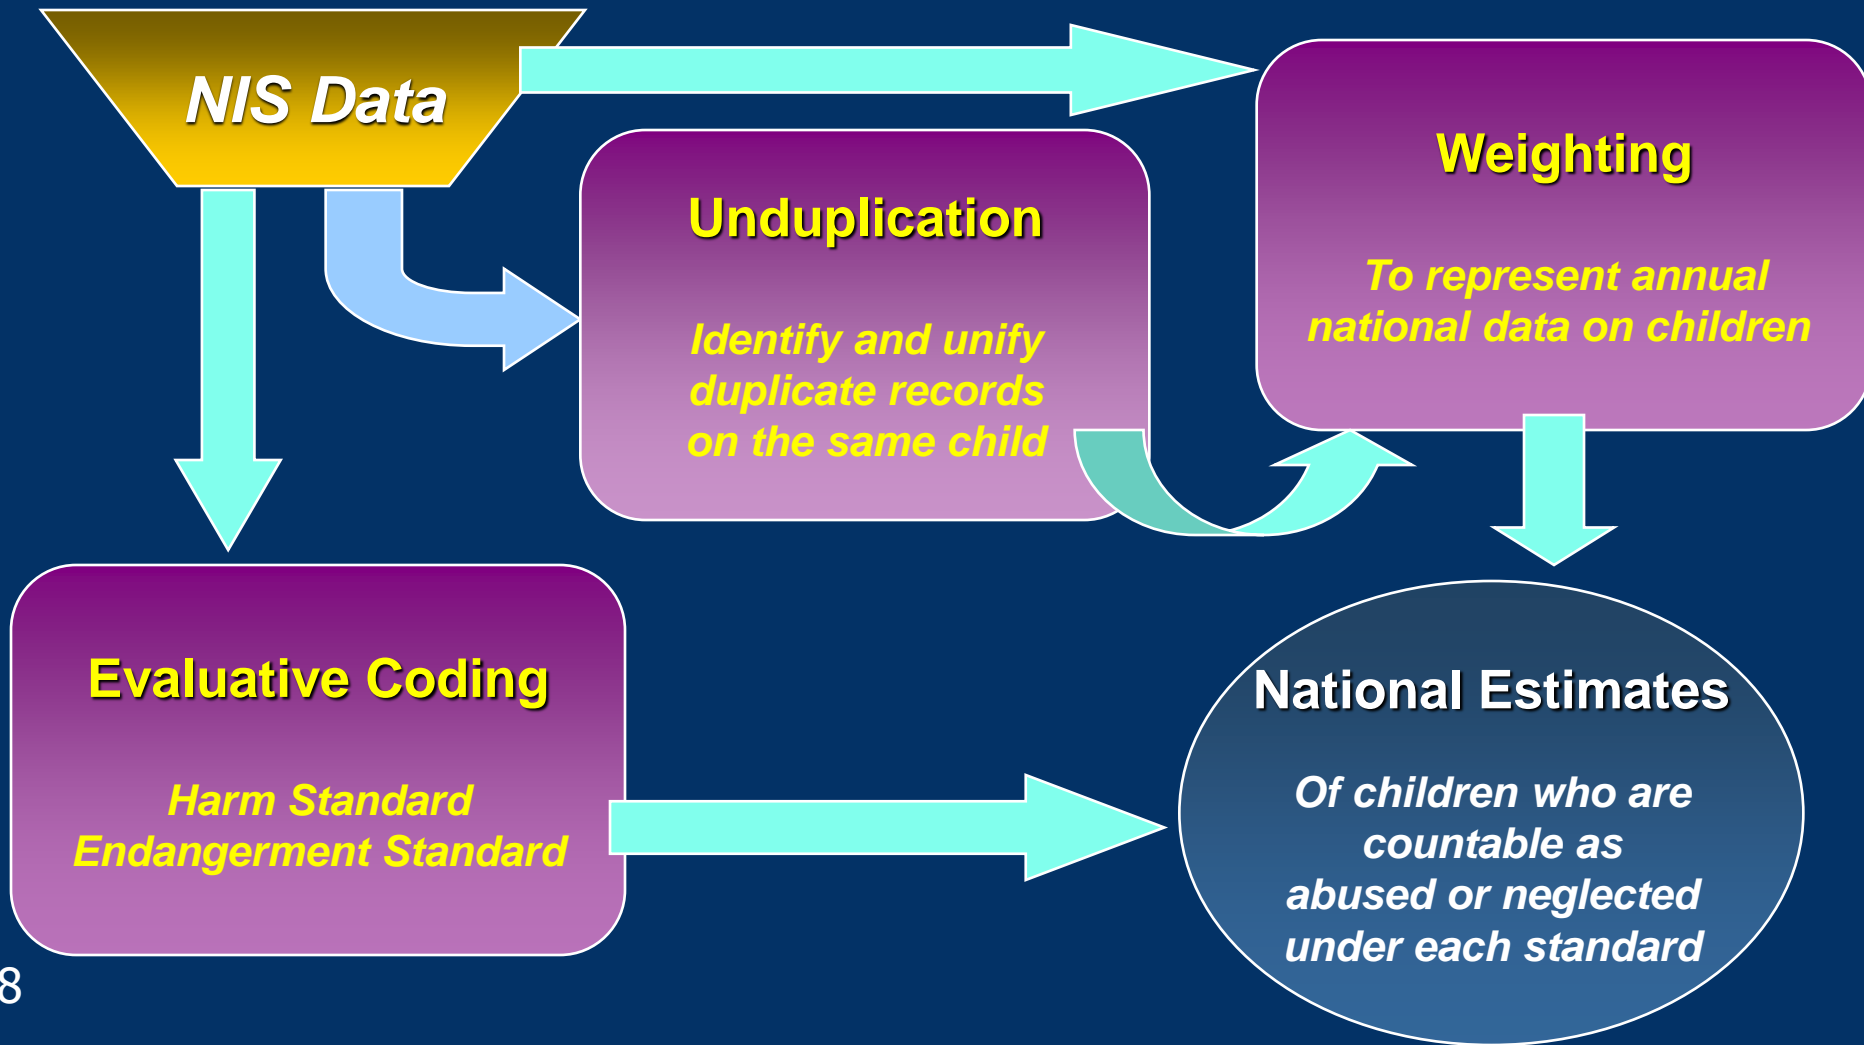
NIS Data

Unduplication

Identify and unify duplicate records on the same child

Weighting

To represent annual national data on children

Evaluative Coding

Harm Standard
Endangerment Standard

National Estimates

Of children who are countable as abused or neglected under each standard

8